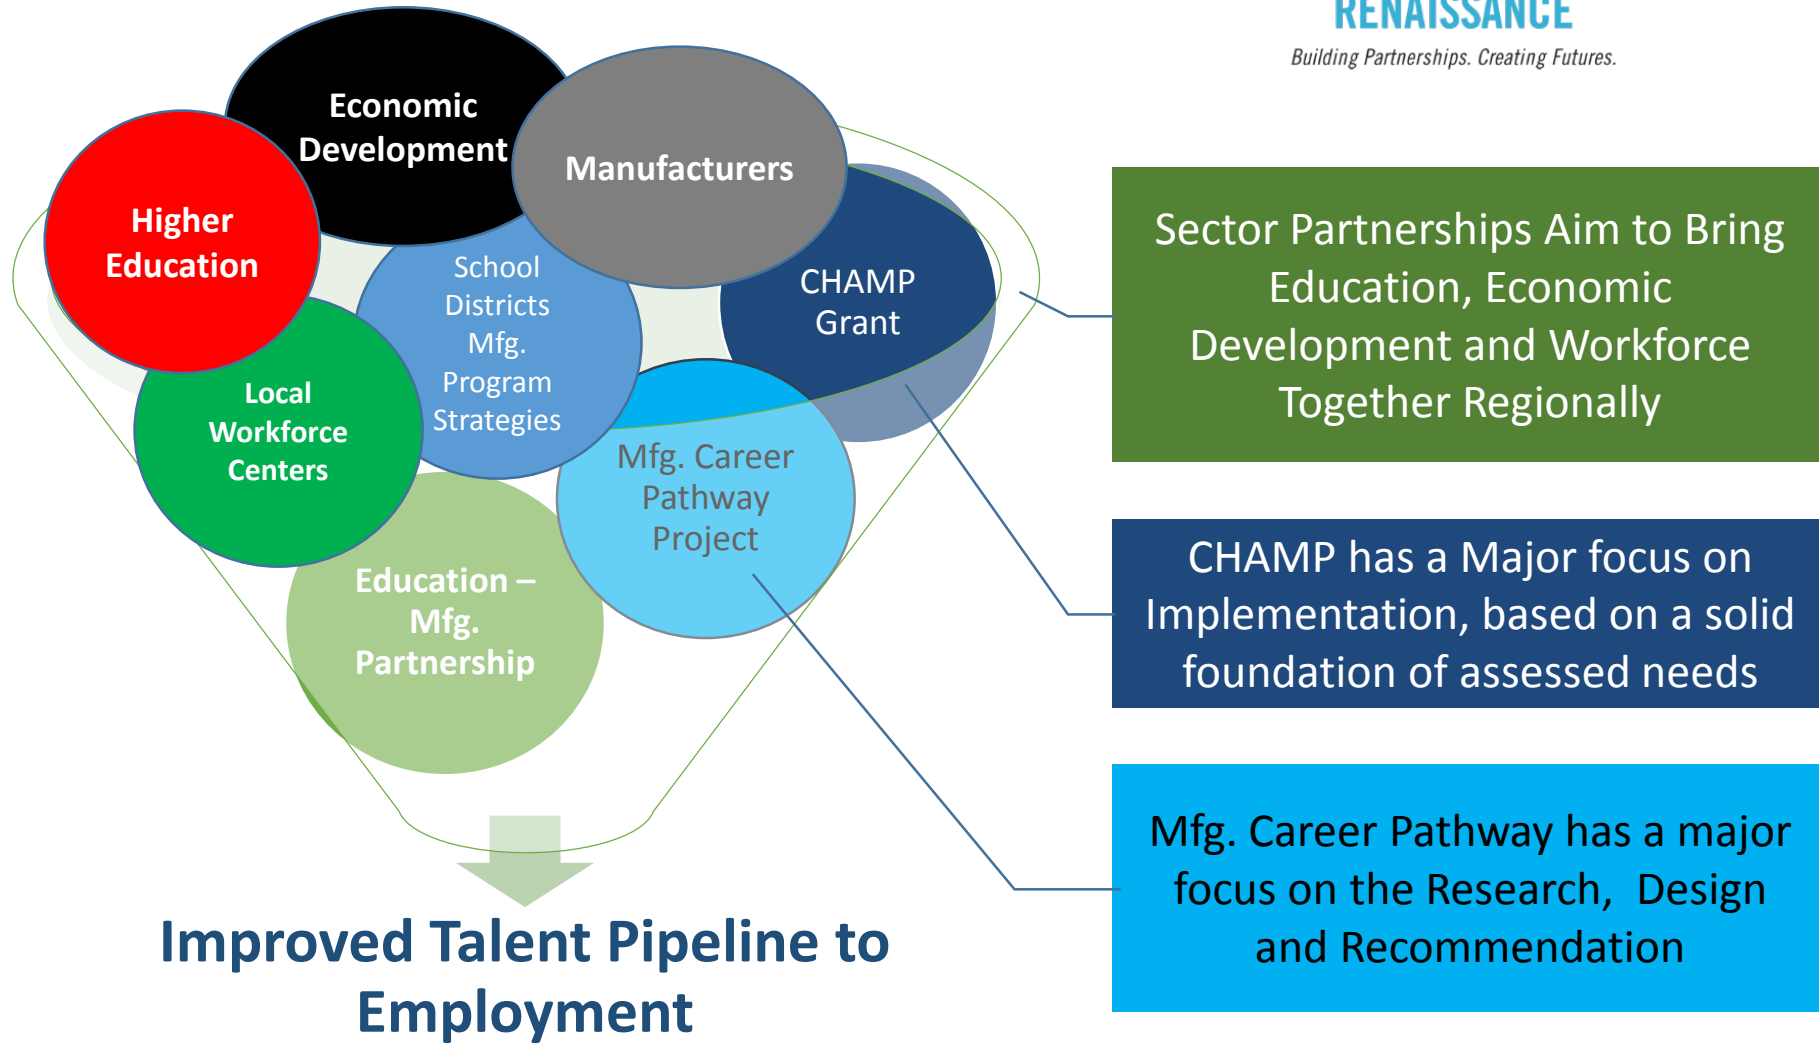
RENAISSANCE
Building Partnerships. Creating Futures.

Economic Development

Manufacturers

Higher Education

School Districts Mfg. Program Strategies

CHAMP Grant

Local Workforce Centers

Mfg. Career Pathway Project

Education – Mfg. Partnership

Improved Talent Pipeline to Employment

Sector Partnerships Aim to Bring Education, Economic Development and Workforce Together Regionally

CHAMP has a Major focus on Implementation, based on a solid foundation of assessed needs

Mfg. Career Pathway has a major focus on the Research, Design and Recommendation